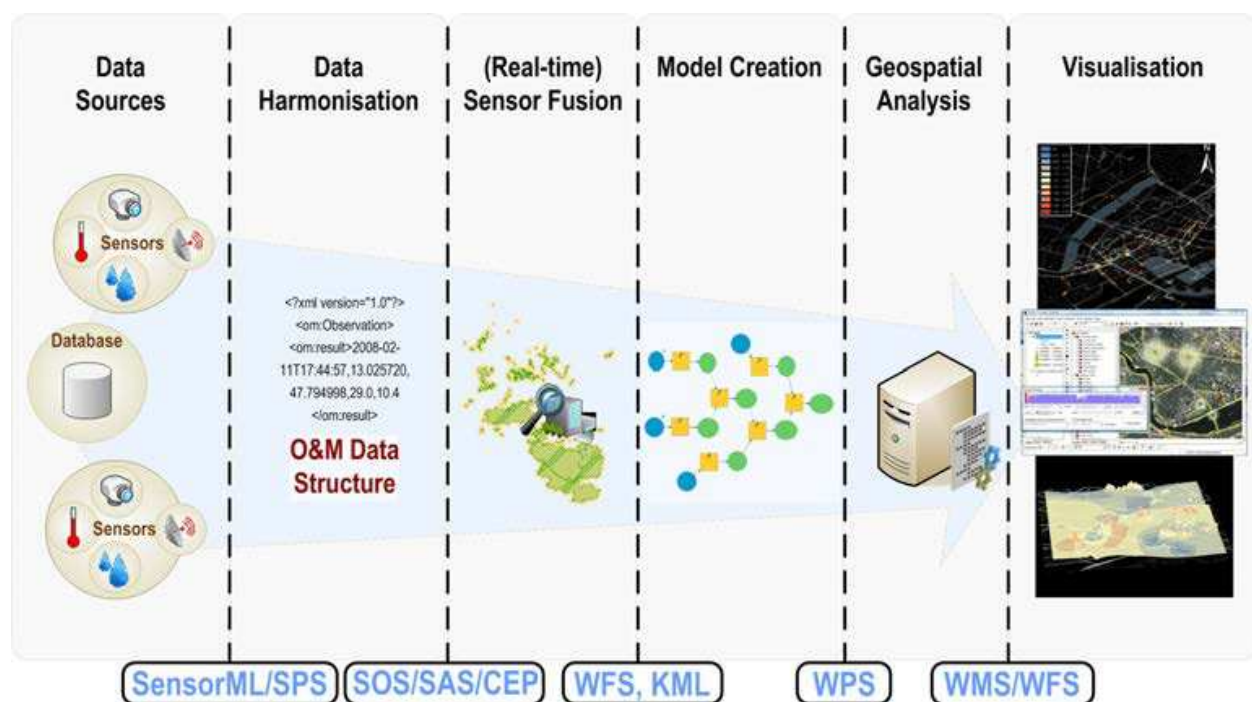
Data Sources

Data Harmonisation

(Real-time) Sensor Fusion

Model Creation

Geospatial Analysis

Visualisation

Sensors

Database

Sensors

<?xml version="1.0"?>
<om:Observation>
<om:result>2008-02-11T17:44:57,13.025720, 47.794998,29.0,10.4
</om:result>

O&M Data Structure

SensorML/SPS

SOS/SAS/CEP

WFS, KML

WPS

WMS/WFS